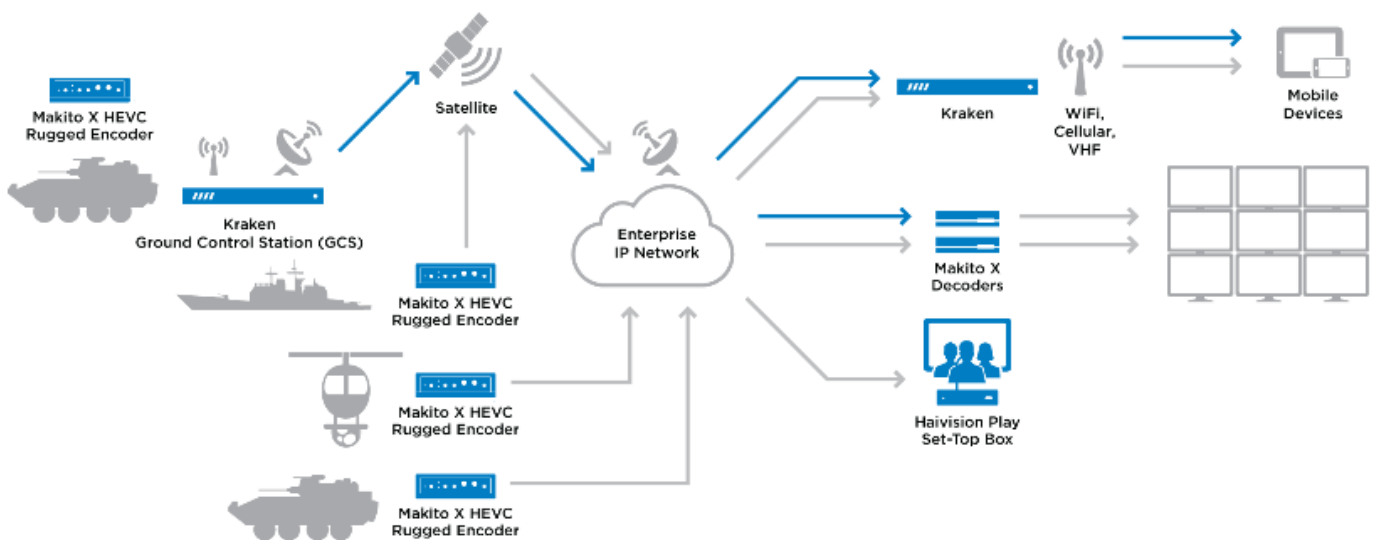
Makito X HEVC Rugged Encoder

Kraken Ground Control Station (GCS)

Satellite

Makito X HEVC Rugged Encoder

Makito X HEVC Rugged Encoder

Makito X HEVC Rugged Encoder

Enterprise IP Network

Kraken

WiFi, Cellular, VHF

Mobile Devices

Makito X Decoders

Haivision Play Set-Top Box